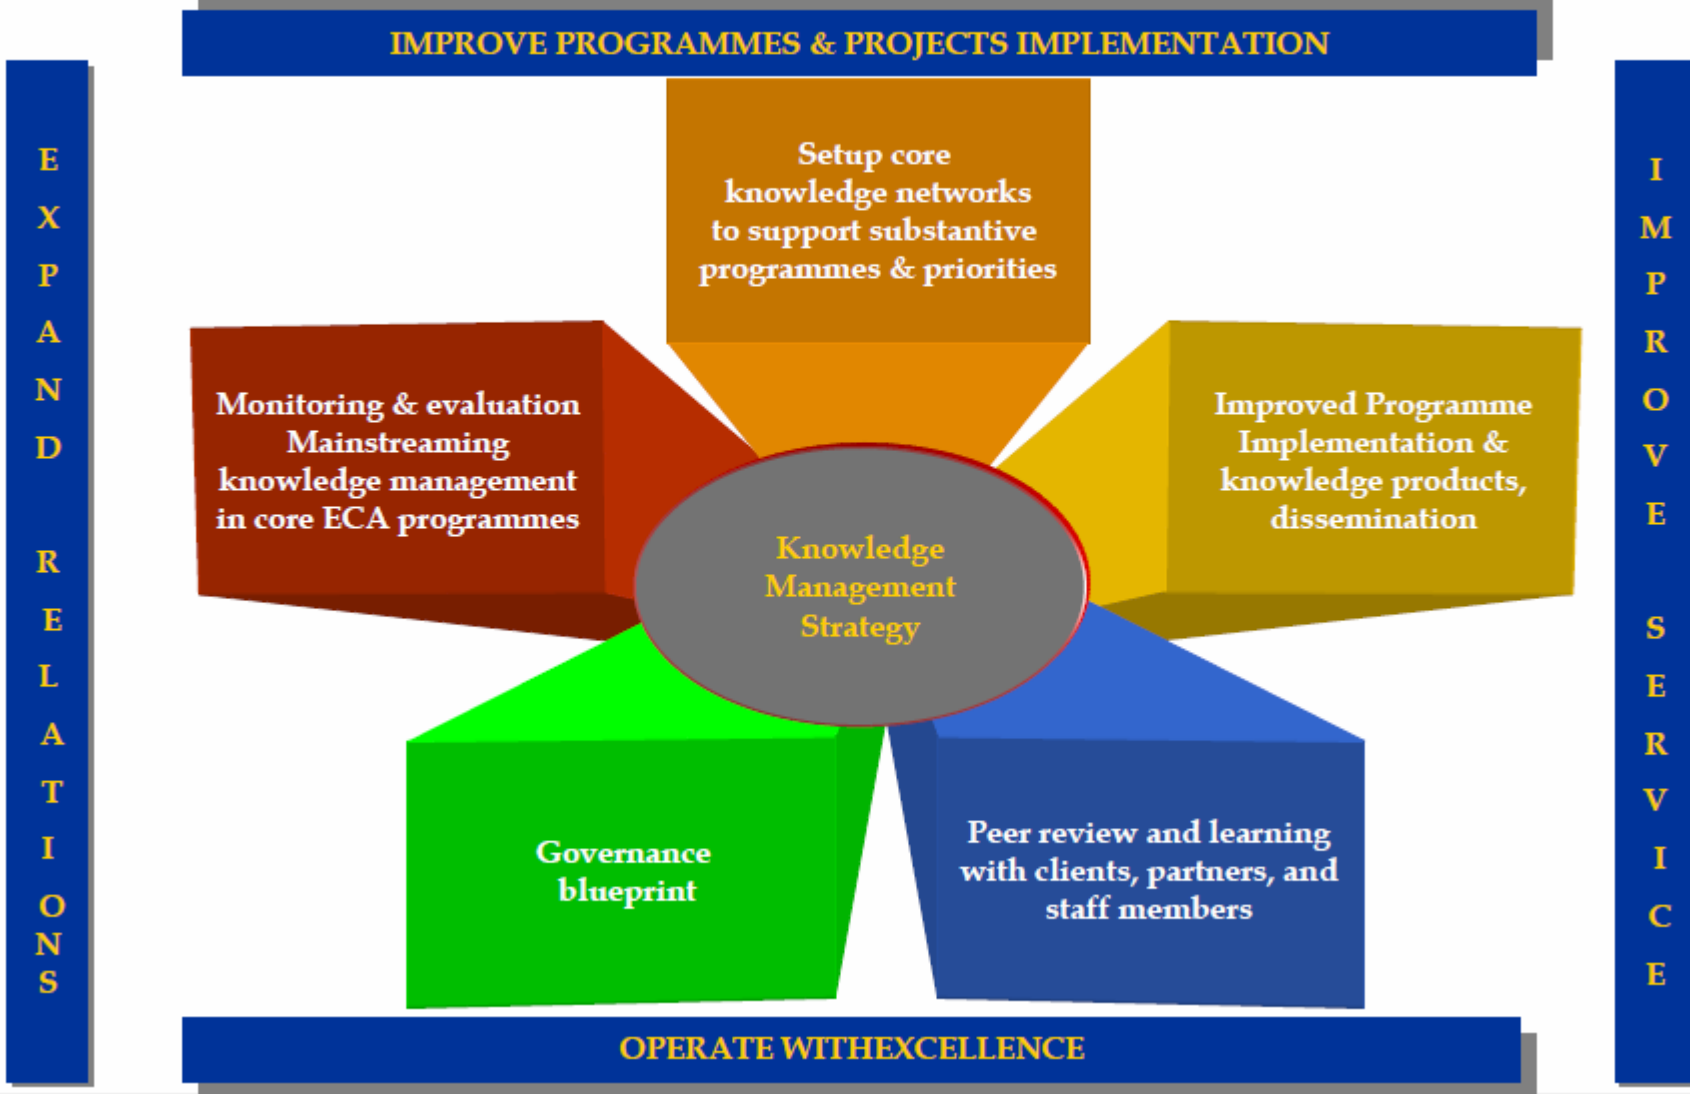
IMPROVE PROGRAMMES & PROJECTS IMPLEMENTATION

E X P A N D R E L A T I O N S

Setup core knowledge networks to support substantive programmes & priorities

Monitoring & evaluation Mainstreaming knowledge management in core ECA programmes

Improved Programme Implementation & knowledge products, dissemination

Knowledge Management Strategy

Governance blueprint

Peer review and learning with clients, partners, and staff members

I M P R O V E S E R V I C E

OPERATE WITHEXCELLENCE